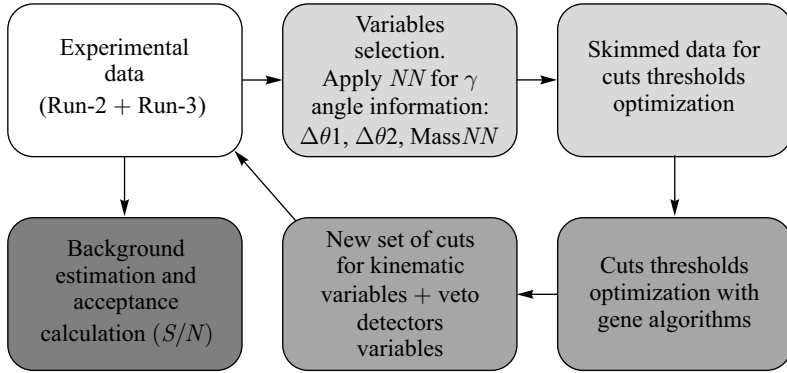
Experimental data (Run-2 + Run-3)

Variables selection. Apply $NN$ for $\gamma$ angle information: $\Delta\theta1$, $\Delta\theta2$, Mass$NN$

Skimmed data for cuts thresholds optimization

Background estimation and acceptance calculation $(S/N)$

New set of cuts for kinematic variables + veto detectors variables

Cuts thresholds optimization with gene algorithms